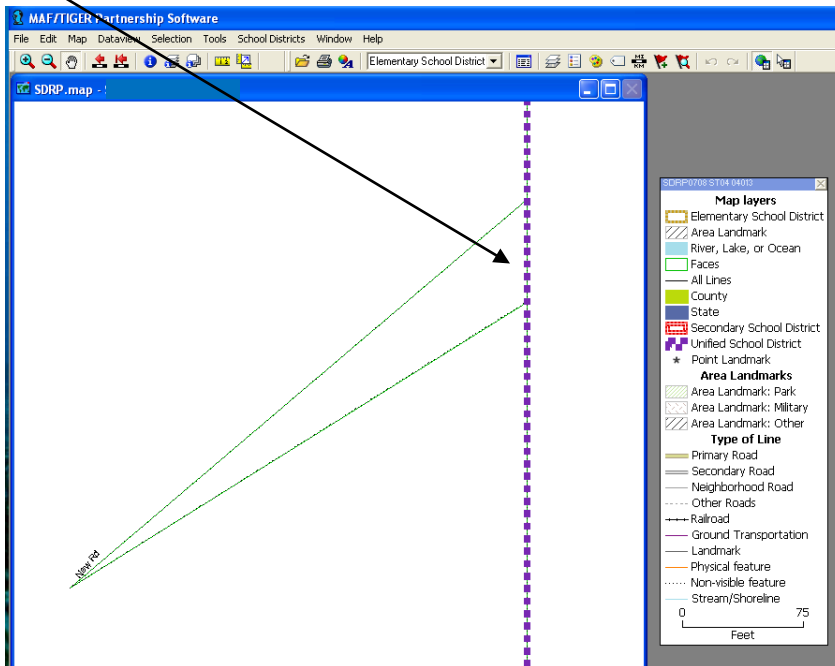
MAF/TIGER Partnership Software
File Edit Map Dataview Selection Tools School Districts Window Help
Elementary School District
SDRP.map - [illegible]
New rd
SDRP0708 ST04 04013
Map layers
Elementary School District
Area Landmark
River, Lake, or Ocean
Faces
All Lines
County
State
Secondary School District
Unified School District
Point Landmark
Area Landmarks
Area Landmark: Park
Area Landmark: Military
Area Landmark: Other
Type of Line
Primary Road
Secondary Road
Neighborhood Road
Other Roads
Railroad
Ground Transportation
Landmark
Physical feature
Non-visible feature
Stream/Shoreline
0
75
Feet